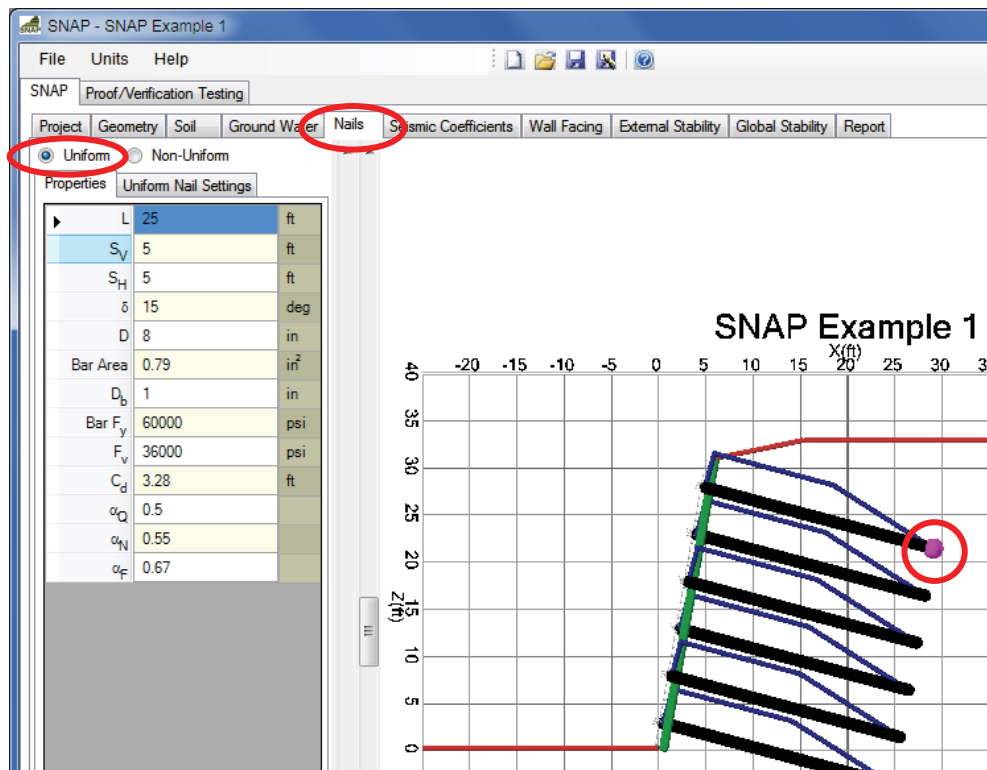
SNAP - SNAP Example 1

File Units Help

SNAP | Proof/Verification Testing

Project | Geometry | Soil | Ground Water | Nails | Seismic Coefficients | Wall Facing | External Stability | Global Stability | Report

Uniform Non-Uniform

Properties | Uniform Nail Settings

| | | |
|---|---|---|
| L | 25 | ft |
| $S_V$ | 5 | ft |
| $S_H$ | 5 | ft |
| δ | 15 | deg |
| D | 8 | in |
| Bar Area | 0.79 | $in^2$ |
| $D_b$ | 1 | in |
| Bar $F_y$ | 60000 | psi |
| $F_v$ | 36000 | psi |
| $C_d$ | 3.28 | ft |
| $\alpha_Q$ | 0.5 | |
| $\alpha_N$ | 0.55 | |
| $\alpha_F$ | 0.67 | |

SNAP Example 1

X(ft)

-20 -15 -10 -5 0 5 10 15 20 25 30 3

Z(ft)

40 35 30 25 20 15 10 5 0